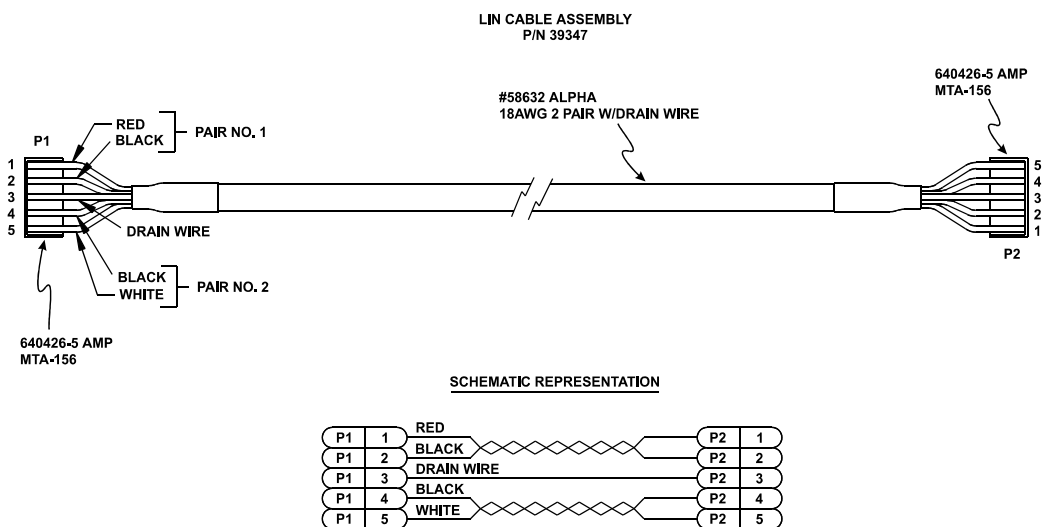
LIN CABLE ASSEMBLY
P/N 39347

640426-5 AMP
MTA-156

#58632 ALPHA
18AWG 2 PAIR W/DRAIN WIRE

P1

RED
BLACK

PAIR NO. 1

1
2
3
4
5

DRAIN WIRE

BLACK
WHITE

PAIR NO. 2

640426-5 AMP
MTA-156

5
4
3
2
1

P2

SCHEMATIC REPRESENTATION

P1 1 RED P2 1
P1 2 BLACK P2 2
P1 3 DRAIN WIRE P2 3
P1 4 BLACK P2 4
P1 5 WHITE P2 5